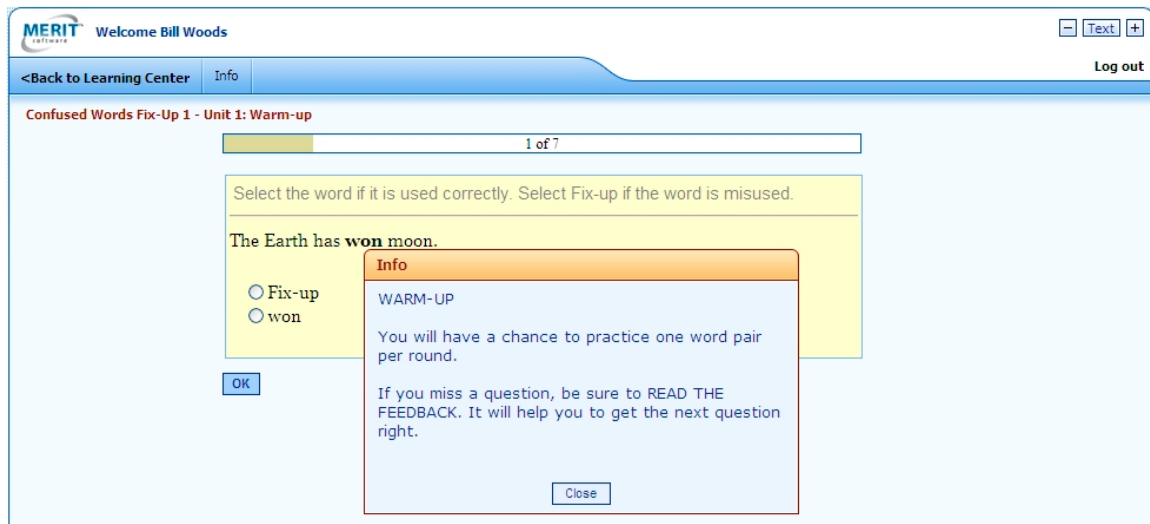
MERIT software Welcome Bill Woods

− Text +

<Back to Learning Center Info

Log out

Confused Words Fix-Up 1 - Unit 1: Warm-up

1 of 7

Select the word if it is used correctly. Select Fix-up if the word is misused.

The Earth has **won** moon.

Fix-up
won

OK

Info

WARM-UP

You will have a chance to practice one word pair per round.

If you miss a question, be sure to READ THE FEEDBACK. It will help you to get the next question right.

Close